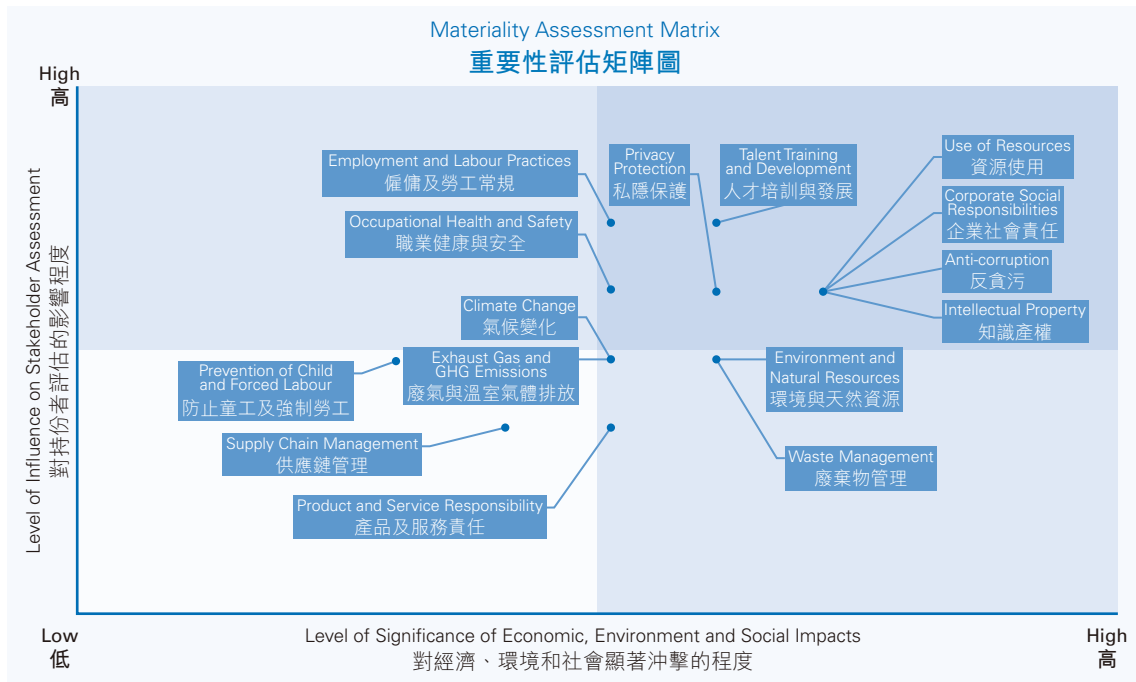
Materiality Assessment Matrix
重要性評估矩陣圖

High
高

Level of Influence on Stakeholder Assessment
對持份者評估的影響程度

Employment and Labour Practices
僱傭及勞工常規

Occupational Health and Safety
職業健康與安全

Privacy Protection
私隱保護

Talent Training and Development
人才培訓與發展

Use of Resources
資源使用

Corporate Social Responsibilities
企業社會責任

Anti-corruption
反貪污

Intellectual Property
知識產權

Climate Change
氣候變化

Prevention of Child and Forced Labour
防止童工及強制勞工

Exhaust Gas and GHG Emissions
廢氣與溫室氣體排放

Environment and Natural Resources
環境與天然資源

Supply Chain Management
供應鏈管理

Waste Management
廢棄物管理

Product and Service Responsibility
產品及服務責任

Low
低

Level of Significance of Economic, Environment and Social Impacts
對經濟、環境和社會顯著沖擊的程度

High
高